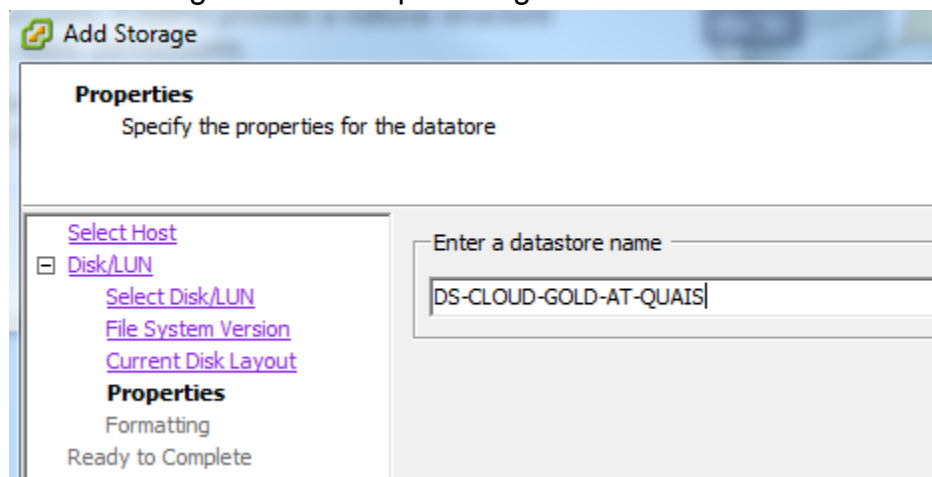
Add Storage

**Properties**
Specify the properties for the datatore

Select Host
⊟ Disk/LUN
Select Disk/LUN
File System Version
Current Disk Layout
**Properties**
Formatting
Ready to Complete

Enter a datastore name

DS-CLOUD-GOLD-AT-QUAIS